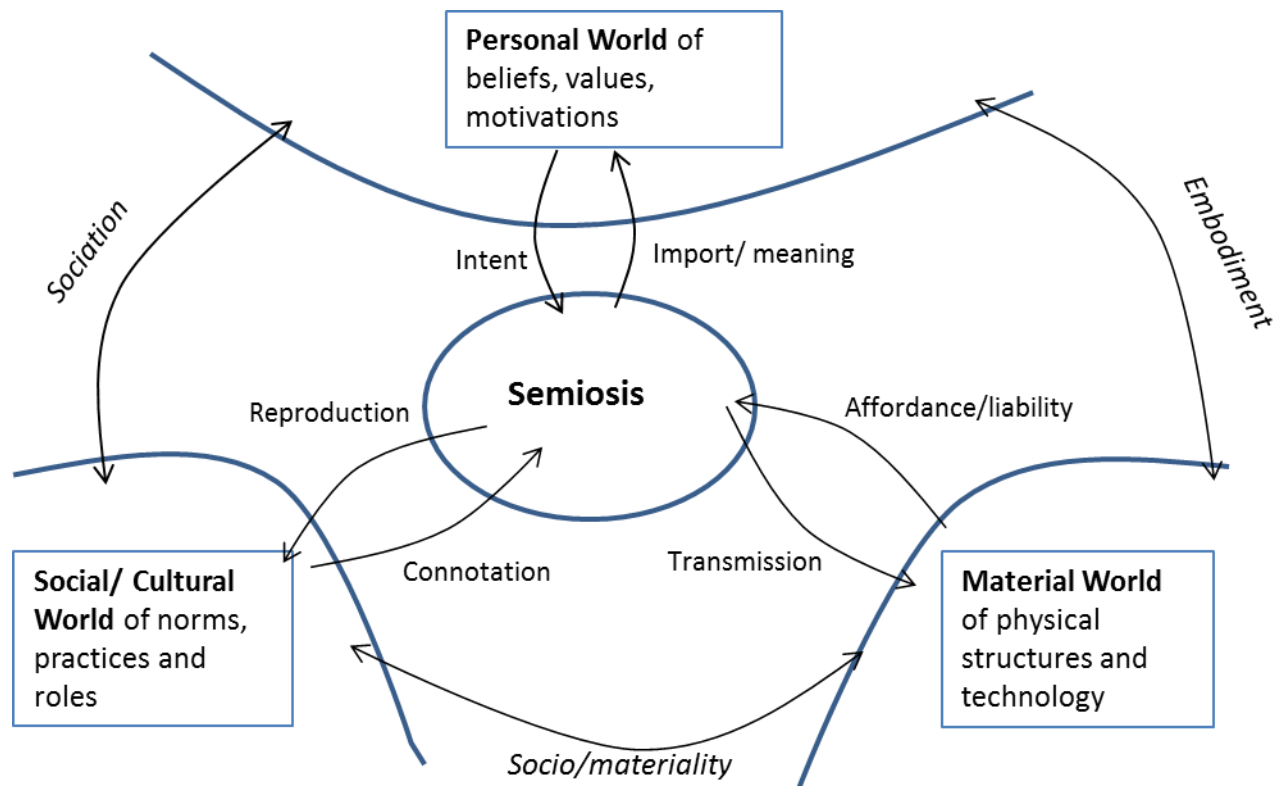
Personal World of beliefs, values, motivations

Sociation

Embodiment

Intent

Import/ meaning

Semiosis

Reproduction

Affordance/liability

Connotation

Transmission

Social/ Cultural World of norms, practices and roles

Material World of physical structures and technology

Socio/materiality